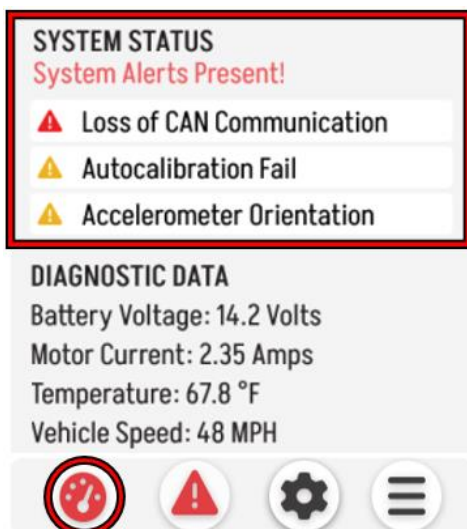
SYSTEM STATUS
System Alerts Present!

Loss of CAN Communication

Autocalibration Fail

Accelerometer Orientation

DIAGNOSTIC DATA
Battery Voltage: 14.2 Volts
Motor Current: 2.35 Amps
Temperature: 67.8 °F
Vehicle Speed: 48 MPH